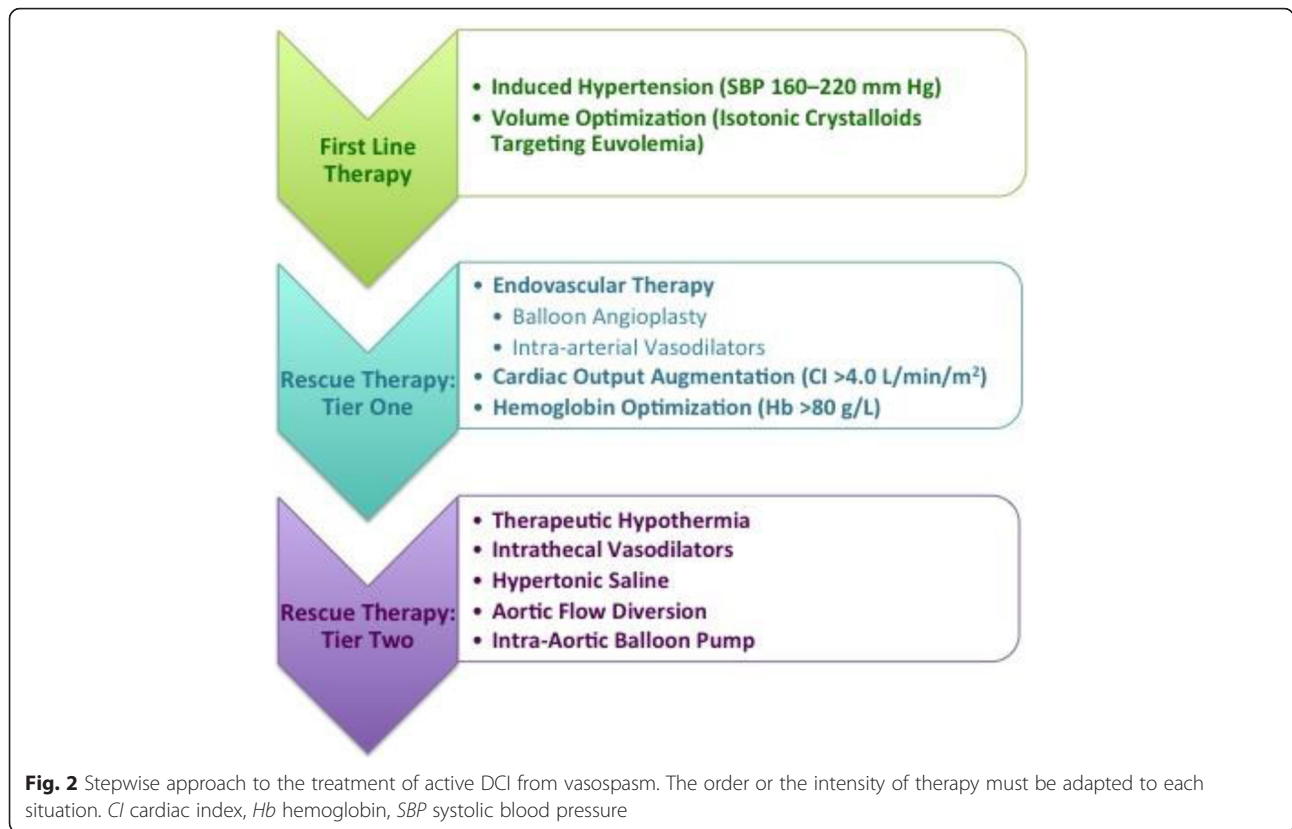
First Line Therapy

• Induced Hypertension (SBP 160–220 mm Hg)
• Volume Optimization (Isotonic Crystalloids Targeting Euvolemia)

Rescue Therapy: Tier One

• Endovascular Therapy
  • Balloon Angioplasty
  • Intra-arterial Vasodilators
• Cardiac Output Augmentation (CI >4.0 L/min/m$^2$)
• Hemoglobin Optimization (Hb >80 g/L)

Rescue Therapy: Tier Two

• Therapeutic Hypothermia
• Intrathecal Vasodilators
• Hypertonic Saline
• Aortic Flow Diversion
• Intra-Aortic Balloon Pump

**Fig. 2** Stepwise approach to the treatment of active DCI from vasospasm. The order or the intensity of therapy must be adapted to each situation. *CI* cardiac index, *Hb* hemoglobin, *SBP* systolic blood pressure